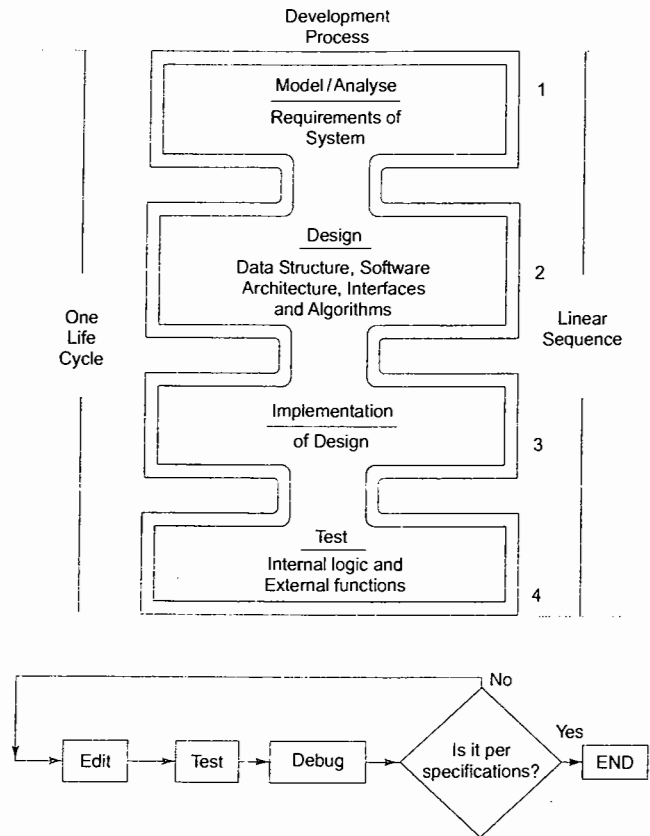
Development Process

Model / Analyse

Requirements of System

1

Design

Data Structure, Software Architecture, Interfaces and Algorithms

2

One Life Cycle

Linear Sequence

Implementation

of Design

3

Test

Internal logic and External functions

4

No

Yes

Edit

Test

Debug

Is it per specifications?

END